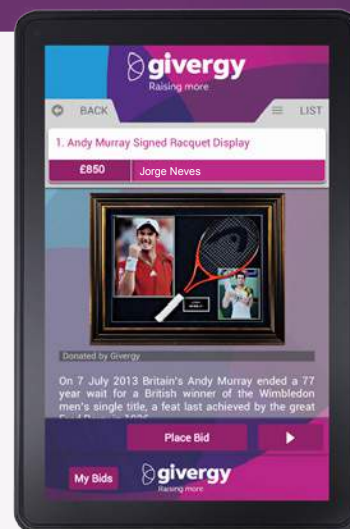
givergy
Raising more

BACK

LIST

1. Andy Murray Signed Racquet Display

£850

Jorge Neves

Donated by Givergy

On 7 July 2013 Britain's Andy Murray ended a 77 year wait for a British winner of the Wimbledon men's single title, a feat last achieved by the great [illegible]

Place Bid

My Bids

givergy
Raising more